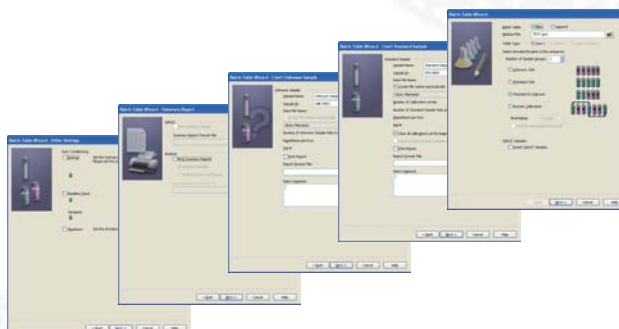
Quick Table Wizard - Other Settings
Quick Table Wizard - Summary Report
Quick Table Wizard - Conf Unknown Sample
Quick Table Wizard - Conf Standard Sample
Quick Table Wizard

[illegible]

< Back
Next >
Cancel
Help